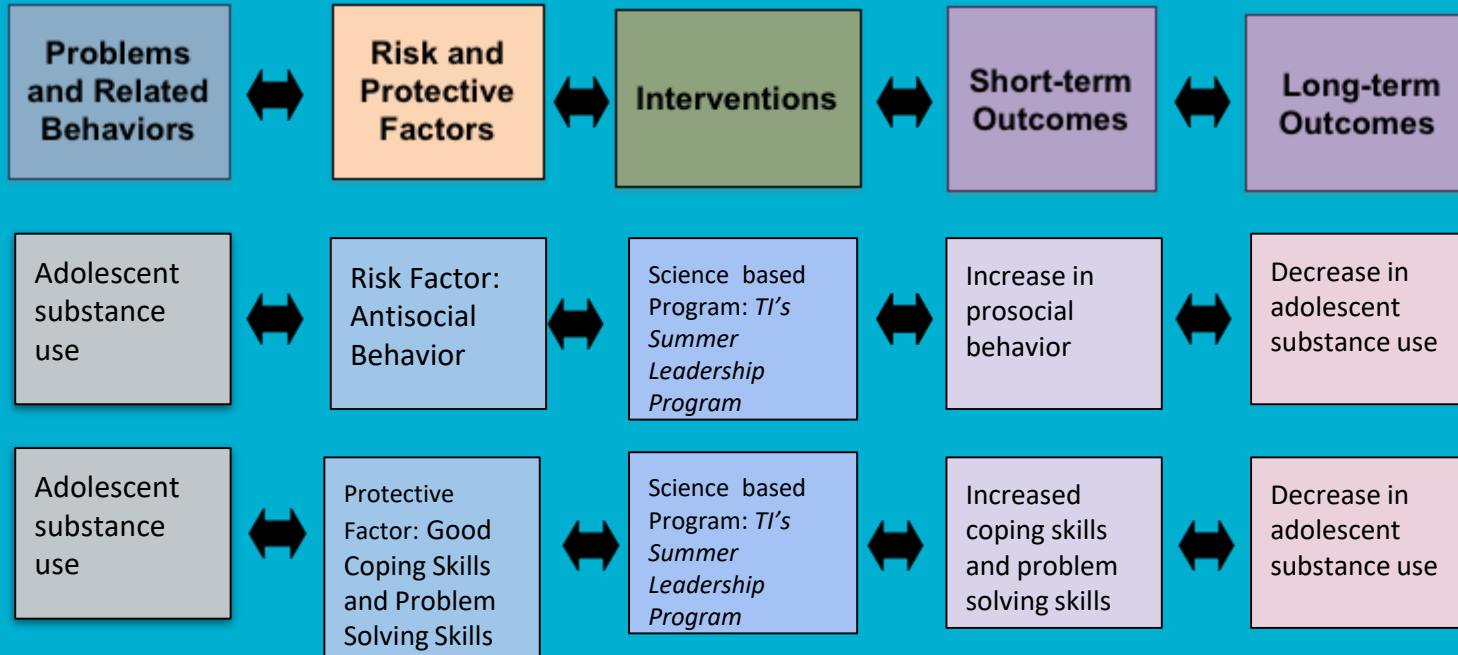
Problems and Related Behaviors

Risk and Protective Factors

Interventions

Short-term Outcomes

Long-term Outcomes

Adolescent substance use

Risk Factor: Antisocial Behavior

Science based Program: *TI's Summer Leadership Program*

Increase in prosocial behavior

Decrease in adolescent substance use

Adolescent substance use

Protective Factor: Good Coping Skills and Problem Solving Skills

Science based Program: *TI's Summer Leadership Program*

Increased coping skills and problem solving skills

Decrease in adolescent substance use